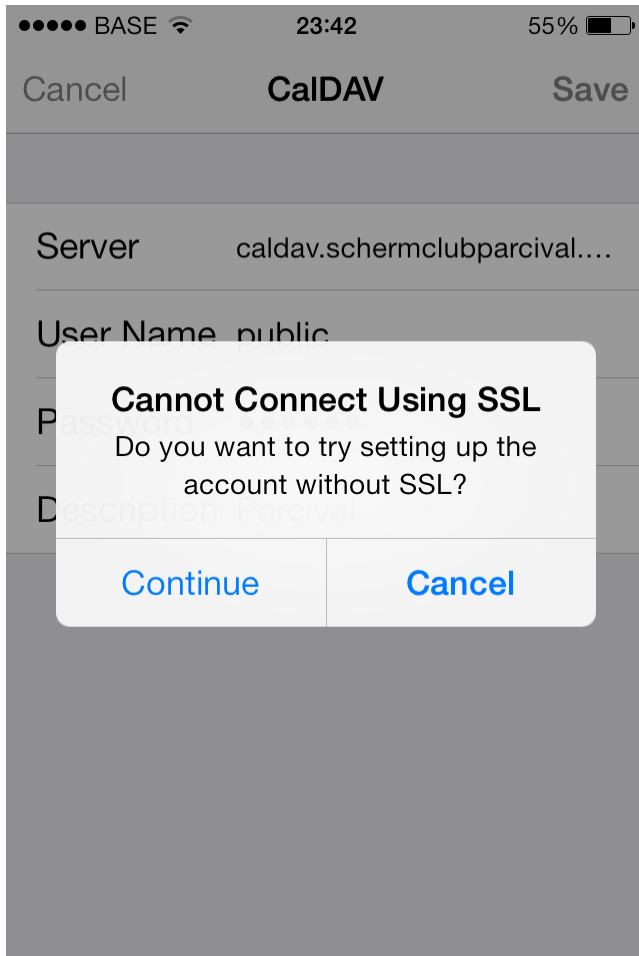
●●●●● BASE 23:42 55%

Cancel CalDAV Save

Server caldav.schermclubparcival....

User Name public

Password ●●●●●●

Description Parcival

Cannot Connect Using SSL

Do you want to try setting up the account without SSL?

Continue

Cancel